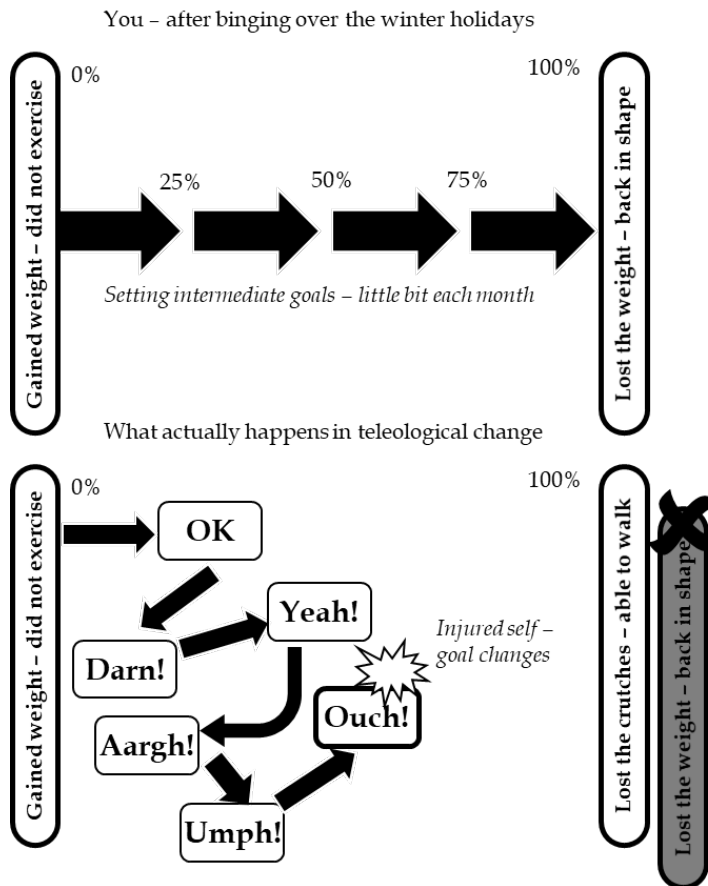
You – after binging over the winter holidays

Gained weight – did not exercise

0%

25%

50%

75%

100%

Lost the weight – back in shape

Setting intermediate goals – little bit each month

What actually happens in teleological change

Gained weight – did not exercise

0%

OK

Darn!

Yeah!

Injured self – goal changes

Aargh!

Ouch!

Umph!

100%

Lost the crutches – able to walk

Lost the weight – back in shape